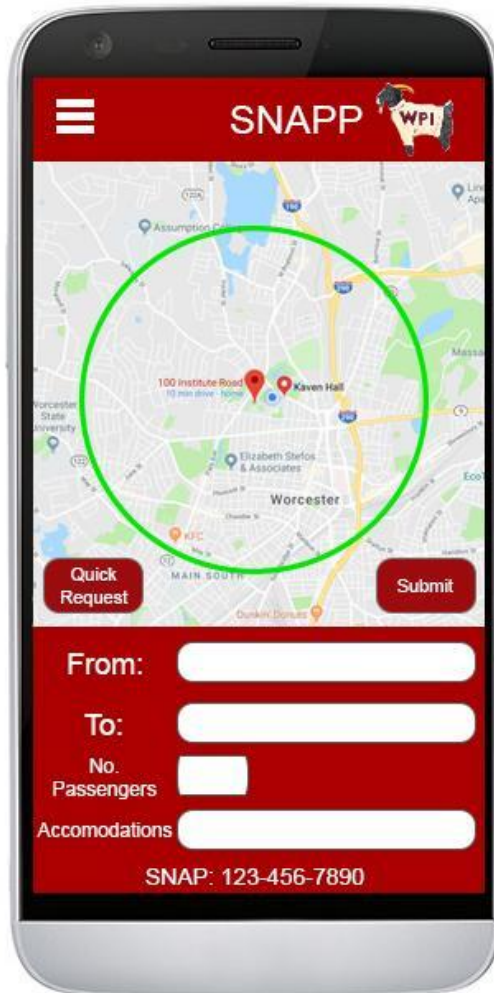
SNAPP WPI

Assumption C
Lin Apa
100 Institute Road
10 min drive · home
Kaven Hall
Worcester State University
Elizabeth Stefos & Associates
Worcester
Massa
Eco
KFC
MAIN SOUTH
Dunkin' Donuts

Quick Request

Submit

From:

To:

No. Passengers

Accomodations

SNAP: 123-456-7890